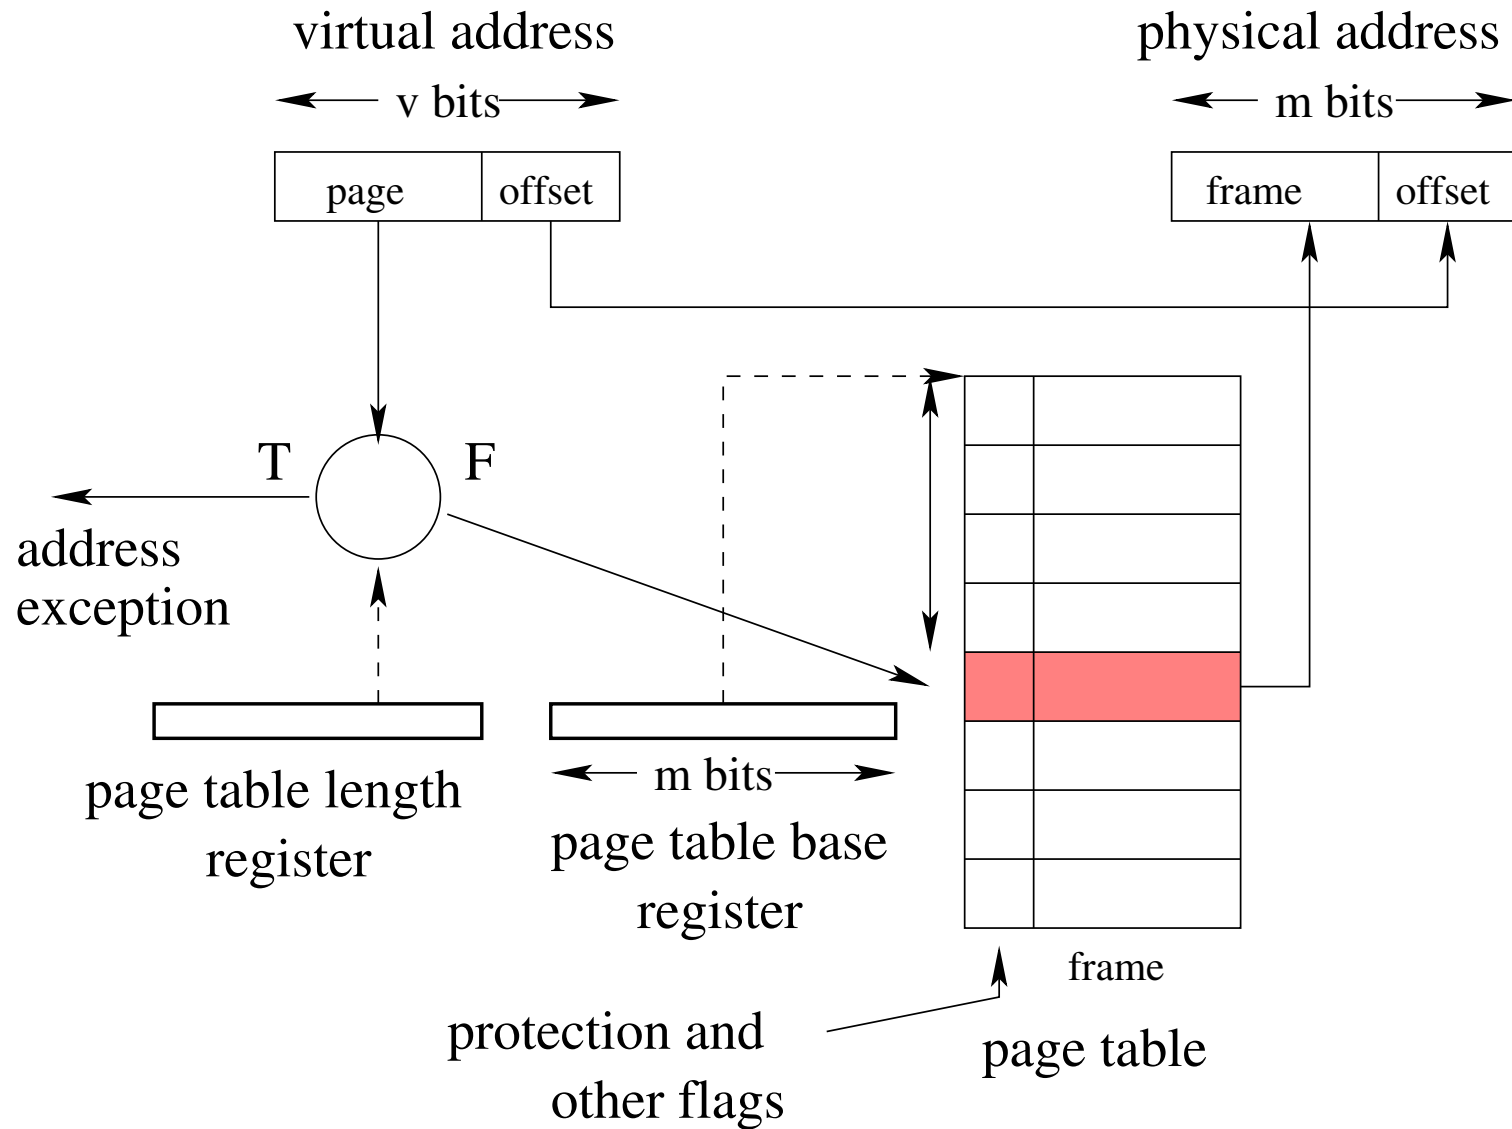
virtual address

v bits

page

offset

physical address

m bits

frame

offset

T

F

address exception

page table length register

m bits

page table base register

frame

page table

protection and other flags